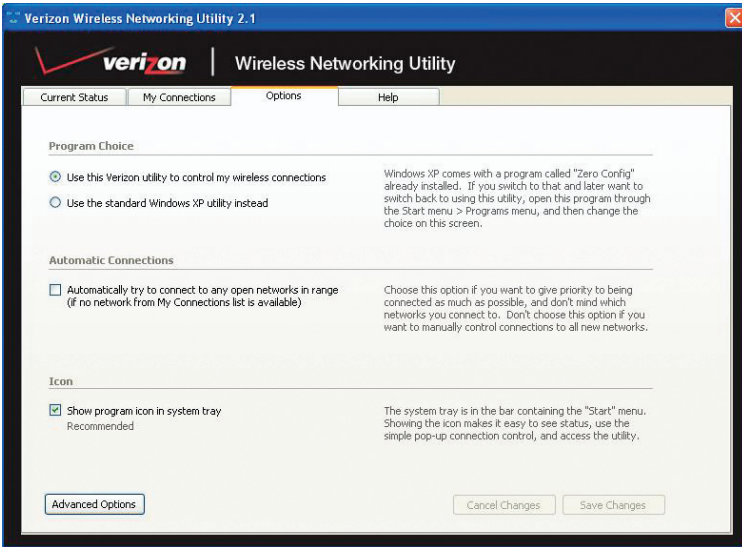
Verizon Wireless Networking Utility 2.1

verizon | Wireless Networking Utility

Current Status | My Connections | Options | Help

Program Choice

Use this Verizon utility to control my wireless connections

Use the standard Windows XP utility instead

Windows XP comes with a program called "Zero Config" already installed. If you switch to that and later want to switch back to using this utility, open this program through the Start menu > Programs menu, and then change the choice on this screen.

Automatic Connections

Automatically try to connect to any open networks in range (if no network from My Connections list is available)

Choose this option if you want to give priority to being connected as much as possible, and don't mind which networks you connect to. Don't choose this option if you want to manually control connections to all new networks.

Icon

Show program icon in system tray
Recommended

The system tray is in the bar containing the "Start" menu. Showing the icon makes it easy to see status, use the simple pop-up connection control, and access the utility.

Advanced Options

Cancel Changes

Save Changes